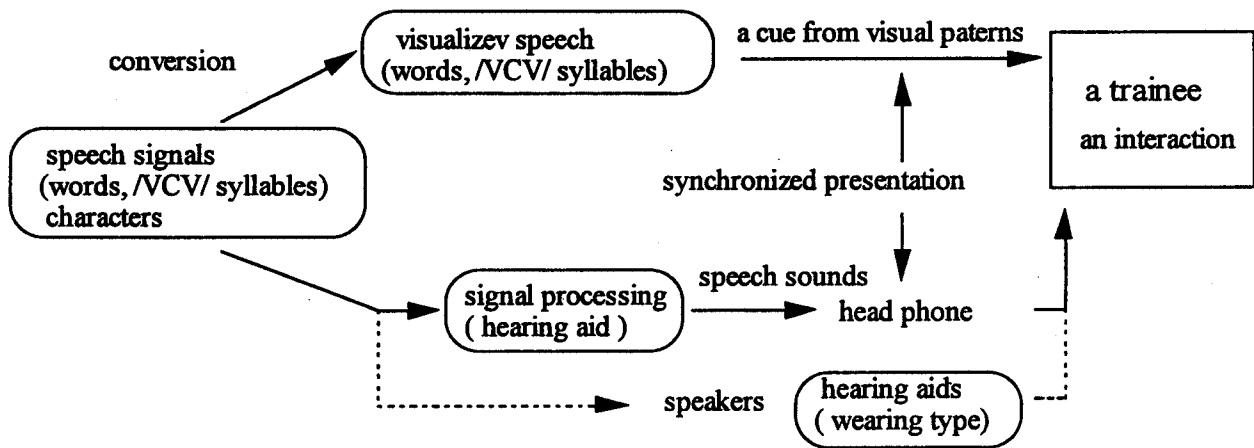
conversion

visualizev speech (words, /VCV/ syllables)

a cue from visual paterns

a trainee
an interaction

speech signals (words, /VCV/ syllables) characters

synchronized presentation

speech sounds

signal processing ( hearing aid )

head phone

speakers

hearing aids ( wearing type)